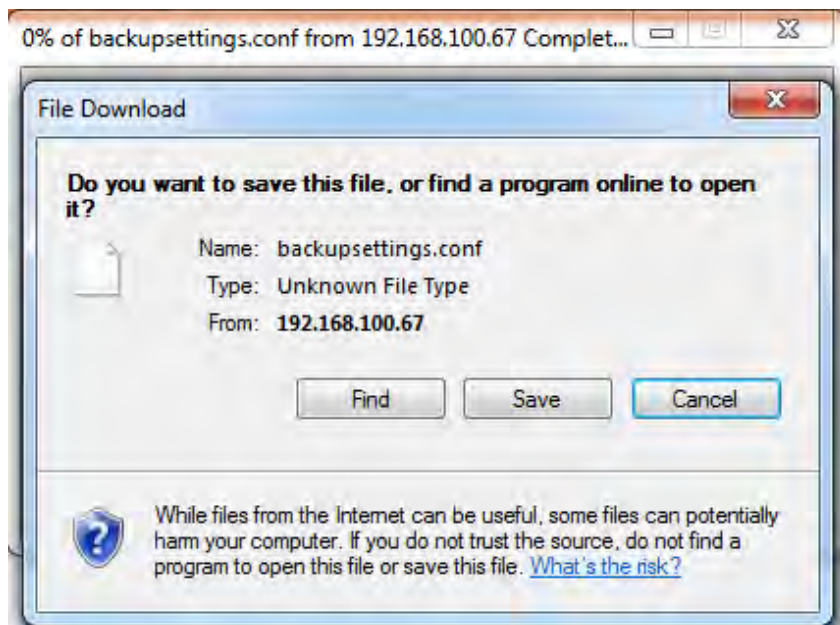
0% of backupsettings.conf from 192.168.100.67 Complet...

File Download

Do you want to save this file, or find a program online to open it?

Name: backupsettings.conf
Type: Unknown File Type
From: 192.168.100.67

Find
Save
Cancel

While files from the Internet can be useful, some files can potentially harm your computer. If you do not trust the source, do not find a program to open this file or save this file. What's the risk?